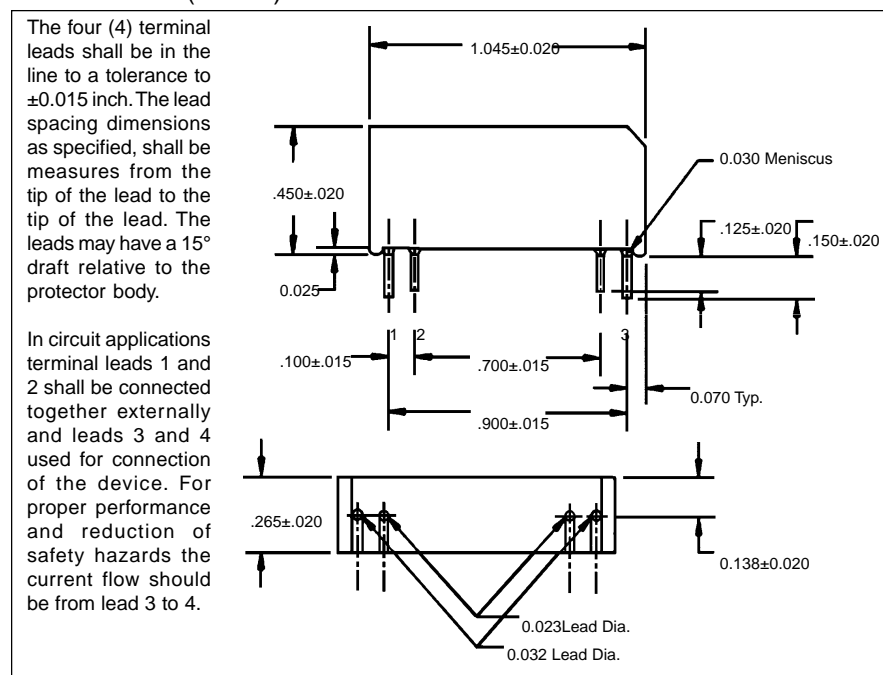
The four (4) terminal leads shall be in the line to a tolerance to ±0.015 inch. The lead spacing dimensions as specified, shall be measures from the tip of the lead to the tip of the lead. The leads may have a 15° draft relative to the protector body.

In circuit applications terminal leads 1 and 2 shall be connected together externally and leads 3 and 4 used for connection of the device. For proper performance and reduction of safety hazards the current flow should be from lead 3 to 4.

1.045±0.020

0.030 Meniscus

.450±.020

.125±.020

.150±.020

0.025

1

2

3

.100±.015

.700±.015

0.070 Typ.

.900±.015

.265±.020

0.138±0.020

0.023Lead Dia.

0.032 Lead Dia.